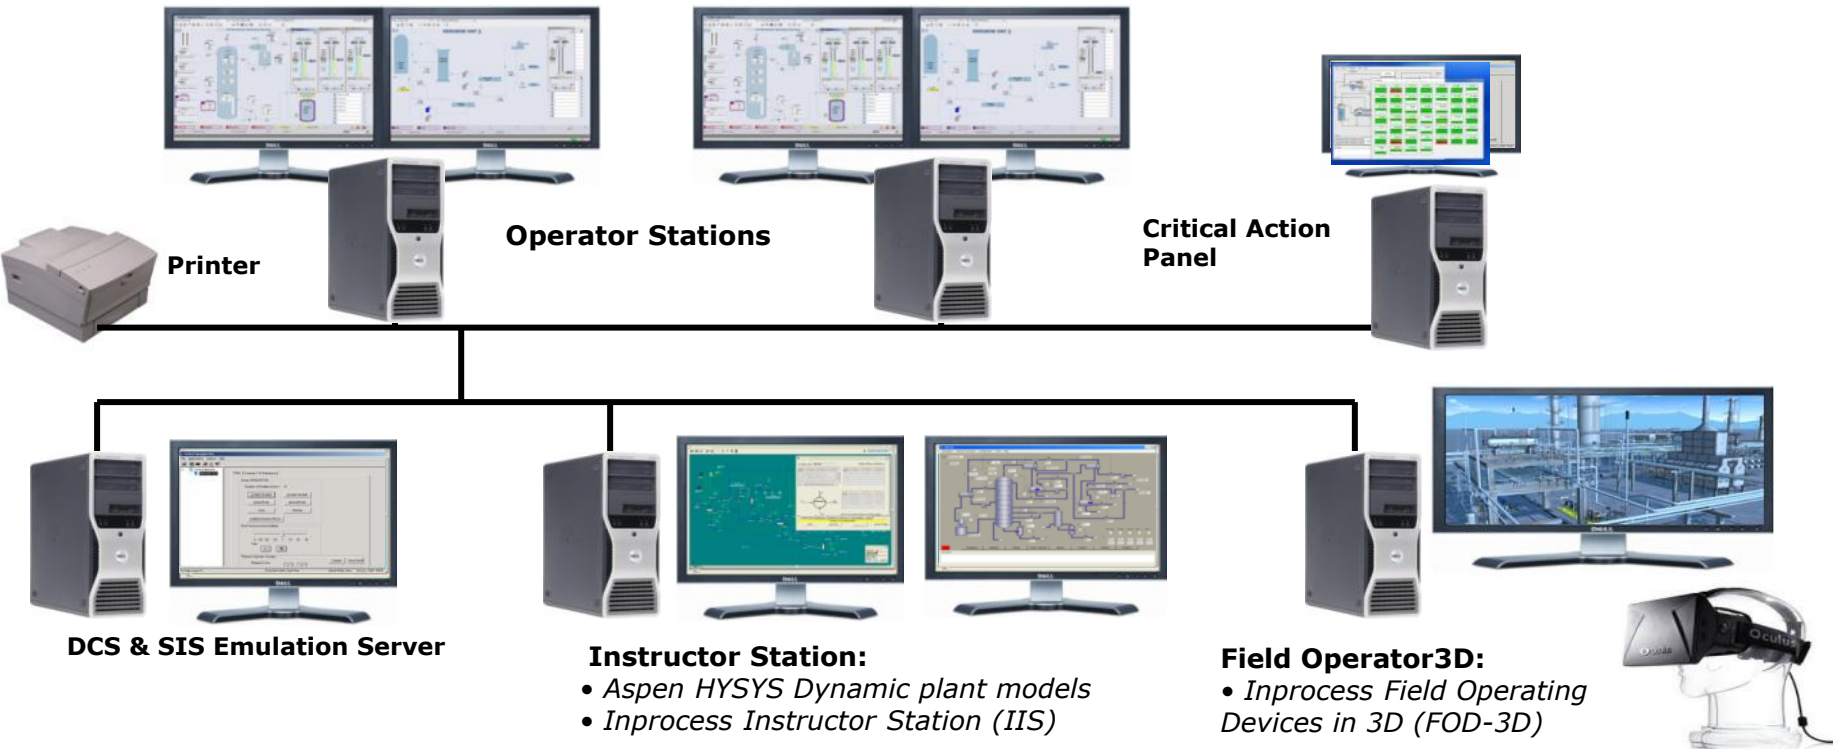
Operator Stations

Printer

Critical Action Panel

DCS & SIS Emulation Server

Instructor Station:
• Aspen HYSYS Dynamic plant models
• Inprocess Instructor Station (IIS)

Field Operator3D:
• Inprocess Field Operating Devices in 3D (FOD-3D)